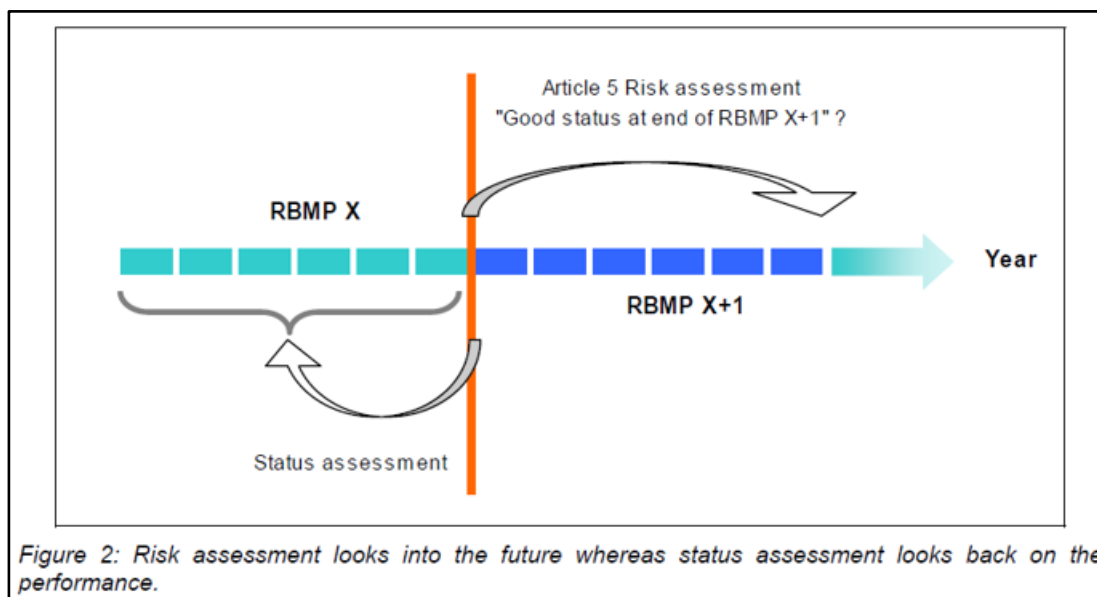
Article 5 Risk assessment
"Good status at end of RBMP X+1" ?

RBMP X

Year

RBMP X+1

Status assessment

Figure 2: Risk assessment looks into the future whereas status assessment looks back on the performance.